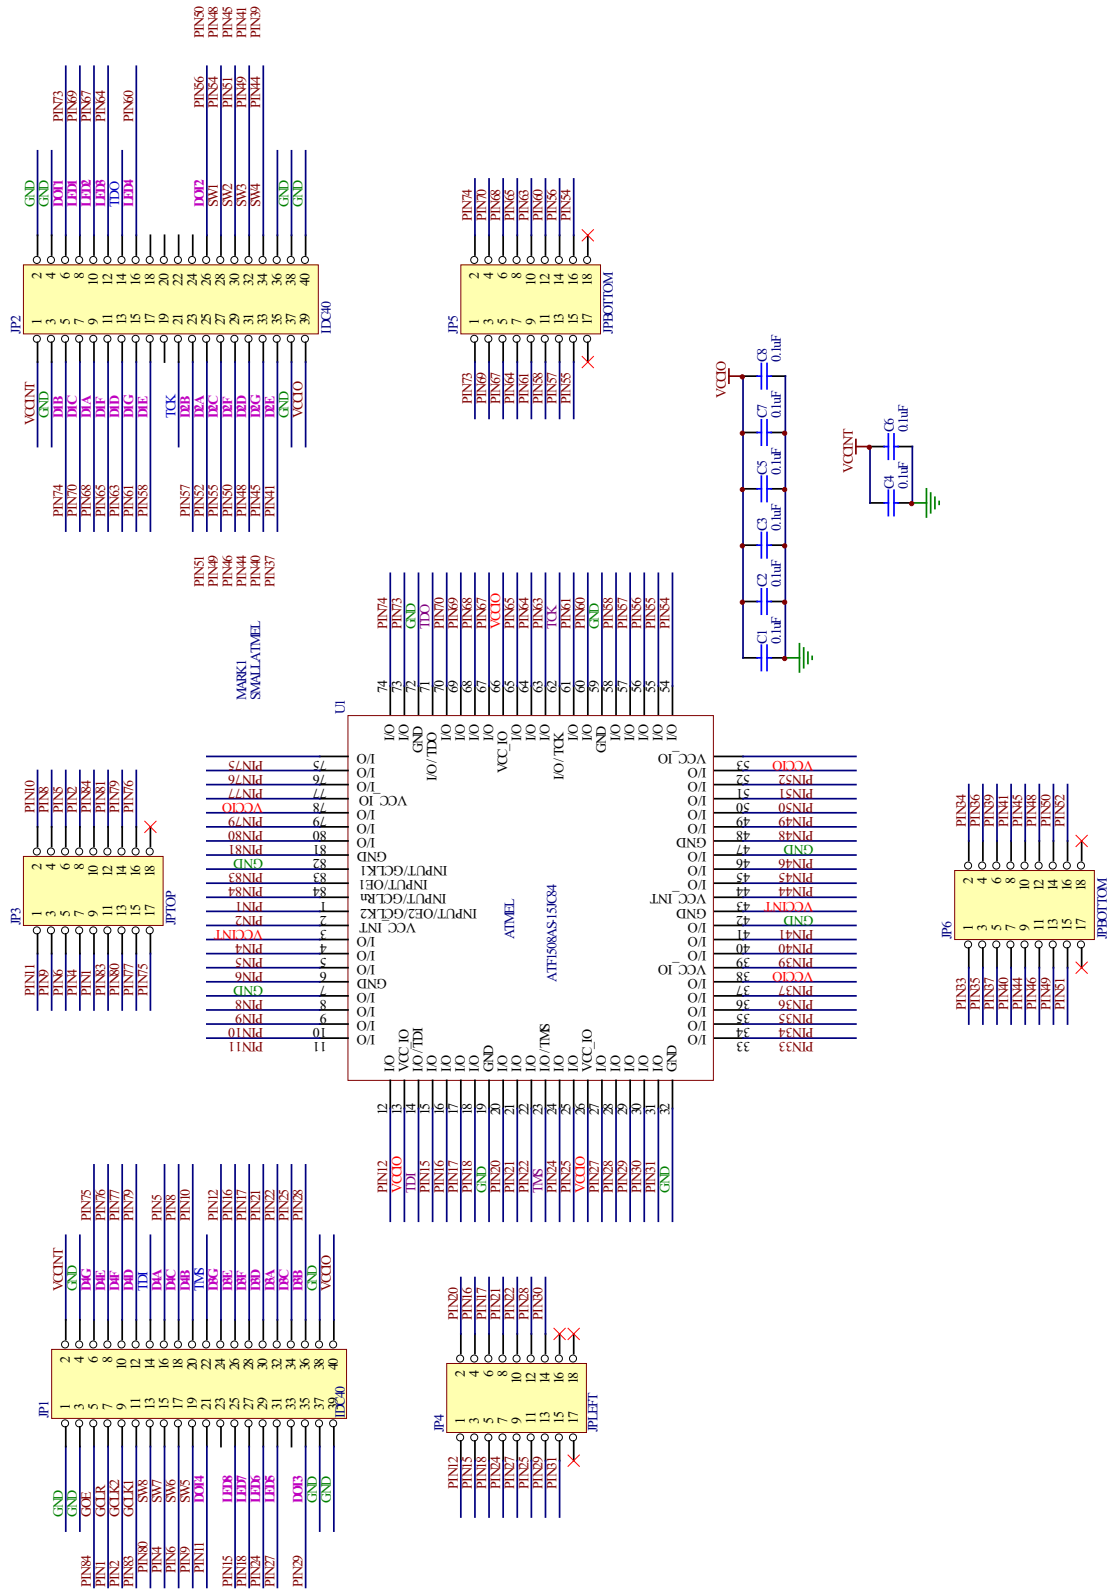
JP2
IDC40
1 2
3 4
5 6
7 8
9 10
11 12
13 14
15 16
17 18
19 20
21 22
23 24
25 26
27 28
29 30
31 32
33 34
35 36
37 38
39 40

GND
GND
DOI1
LED1
LED2
LED3
TDO
LED4
DOI2
SW1
SW2
SW3
SW4
GND
GND

PIN73
PIN69
PIN67
PIN64
PIN60
PIN56
PIN54
PIN51
PIN49
PIN44
PIN50
PIN48
PIN45
PIN41
PIN39

VCCINT
GND
DIB
DIC
DIA
DIF
DID
DIG
DIE
TCK
D2B
D2A
D2C
D2F
D2D
D2G
D2E
GND
VCCIO

PIN74
PIN70
PIN68
PIN65
PIN63
PIN61
PIN58
PIN57
PIN52
PIN55
PIN50
PIN48
PIN45
PIN41
PIN51
PIN49
PIN46
PIN44
PIN40
PIN37

JP5
JPBOTTOM
PIN74
PIN70
PIN68
PIN65
PIN63
PIN60
PIN56
PIN54
PIN73
PIN69
PIN67
PIN64
PIN61
PIN58
PIN57
PIN55

VCCIO
C1 0.1uF
C2 0.1uF
C3 0.1uF
C5 0.1uF
C7 0.1uF
C8 0.1uF
VCCINT
C4 0.1uF
C6 0.1uF

MARK1
SMALLATMEL
U1
ATMEL
ATF1508AS 15JC84

PIN74 PIN73 GND TDO PIN70 PIN69 PIN68 PIN67 VCCIO PIN65 PIN64 PIN63 TCK PIN61 PIN60 GND PIN58 PIN57 PIN56 PIN55 PIN54
74 73 72 71 70 69 68 67 66 65 64 63 62 61 60 59 58 57 56 55 54
I/O I/O GND I/O/TDO I/O I/O I/O I/O VCC_IO I/O I/O I/O I/O/TCK I/O I/O GND I/O I/O I/O I/O I/O

PIN75 75 I/O
PIN76 76 I/O
PIN77 77 I/O
VCCIO 78 VCC_IO
PIN79 79 I/O
PIN80 80 I/O
PIN81 81 I/O
GND 82 GND
PIN83 83 INPUT/GCLK1
PIN84 84 INPUT/OE1
PIN1 1 INPUT/GCLRn
PIN2 2 INPUT/OE2/GCLK2
VCCINT 3 VCC_INT
PIN4 4 I/O
PIN5 5 I/O
PIN6 6 I/O
GND 7 GND
PIN8 8 I/O
PIN9 9 I/O
PIN10 10 I/O
PIN11 11 I/O

VCC_IO 53 VCCIO
I/O 52 PIN52
I/O 51 PIN51
I/O 50 PIN50
I/O 49 PIN49
I/O 48 PIN48
GND 47 GND
I/O 46 PIN46
I/O 45 PIN45
VCC_INT 44 PIN44
GND 43 VCCINT
I/O 42 GND
I/O 41 PIN41
I/O 40 PIN40
I/O 39 PIN39
VCC_IO 38 VCCIO
I/O 37 PIN37
I/O 36 PIN36
I/O 35 PIN35
I/O 34 PIN34
I/O 33 PIN33

I/O VCC_IO I/O/TDI I/O I/O I/O GND I/O I/O I/O I/O/TMS I/O I/O VCC_IO I/O I/O I/O I/O I/O GND
12 13 14 15 16 17 18 19 20 21 22 23 24 25 26 27 28 29 30 31 32
PIN12 VCCIO TDI PIN15 PIN16 PIN17 PIN18 GND PIN20 PIN21 PIN22 TMS PIN24 PIN25 VCCIO PIN27 PIN28 PIN29 PIN30 PIN31 GND

JP3
JPTOP
PIN10
PIN8
PIN5
PIN2
PIN84
PIN81
PIN79
PIN76
PIN11
PIN9
PIN6
PIN4
PIN1
PIN83
PIN80
PIN77
PIN75

JP6
JPBOTTOM
PIN34
PIN36
PIN39
PIN41
PIN45
PIN48
PIN50
PIN52
PIN33
PIN35
PIN37
PIN40
PIN44
PIN46
PIN49
PIN51

JP1
IDC40
PIN75
PIN76
PIN77
PIN79
PIN5
PIN8
PIN10
PIN12
PIN16
PIN17
PIN21
PIN22
PIN25
PIN28
VCCINT
GND
D4G
D4E
D4F
D4D
TDI
D3A
D3C
D4B
TMS
D3G
D3E
D3F
D3D
D4A
D4C
D3B
GND
VCCIO
GND
GND
GOE
GCLR
GCLK2
GCLK1
SW8
SW7
SW6
SW5
DOI4
LED8
LED7
LED6
LED5
DOI3
GND
GND
PIN84
PIN1
PIN2
PIN83
PIN80
PIN4
PIN6
PIN9
PIN11
PIN15
PIN18
PIN24
PIN27
PIN29

JP4
JPLEFT
PIN20
PIN16
PIN17
PIN21
PIN22
PIN28
PIN30
PIN12
PIN15
PIN18
PIN24
PIN27
PIN25
PIN29
PIN31